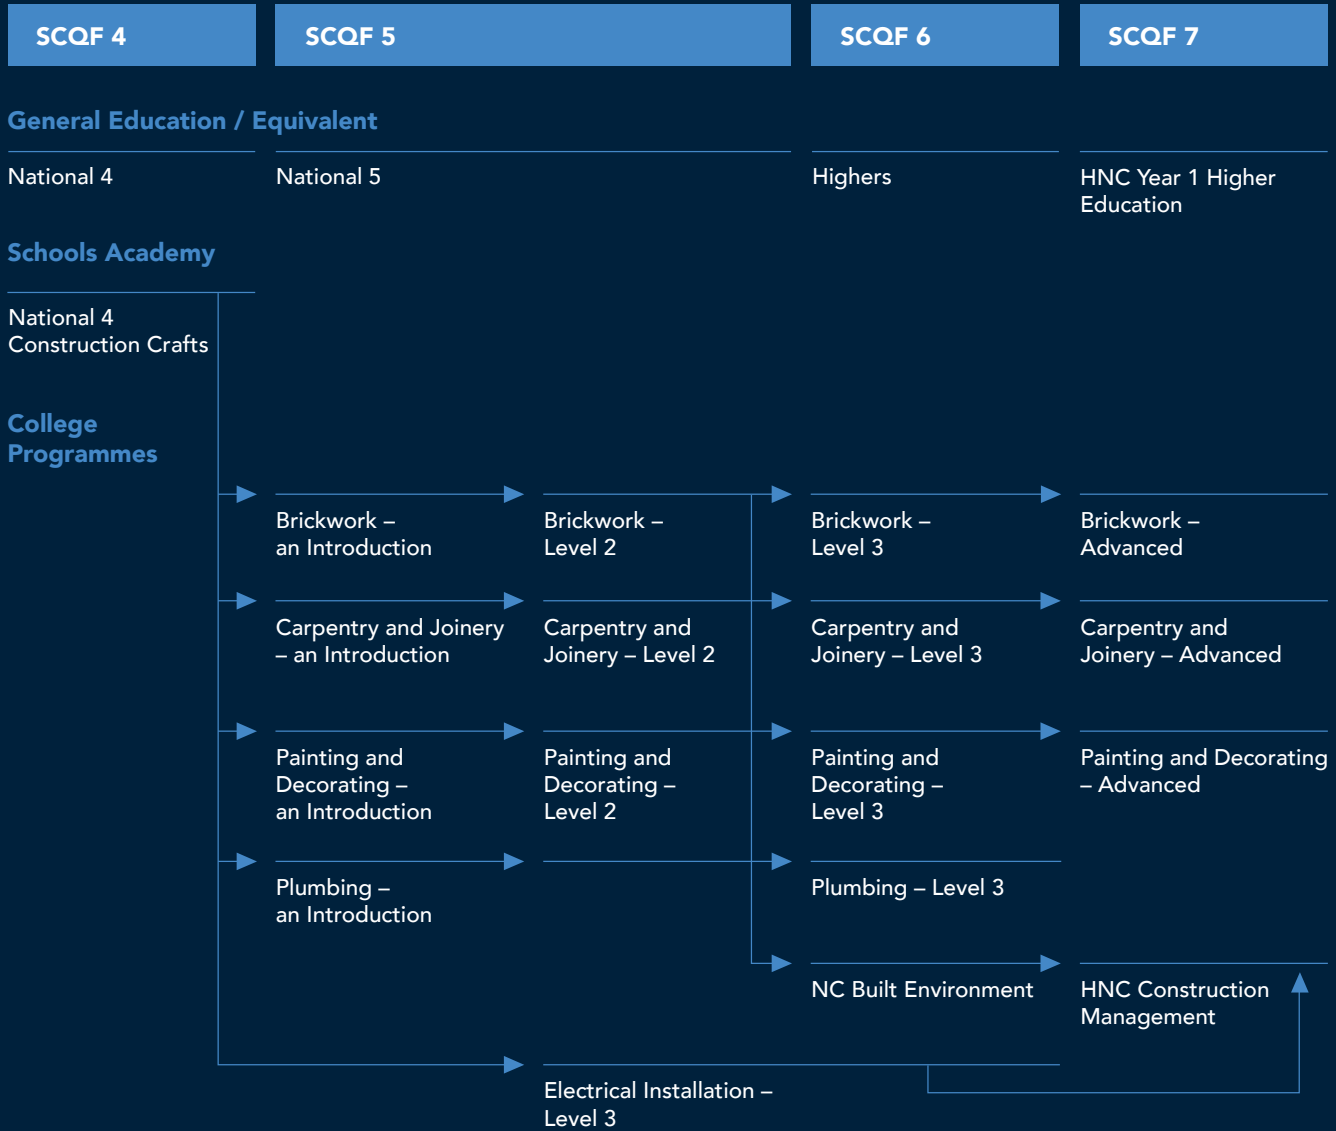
SCQF 4

SCQF 5

SCQF 6

SCQF 7

General Education / Equivalent

National 4

National 5

Highers

HNC Year 1 Higher Education

Schools Academy

National 4 Construction Crafts

College Programmes

Brickwork – an Introduction

Brickwork – Level 2

Brickwork – Level 3

Brickwork – Advanced

Carpentry and Joinery – an Introduction

Carpentry and Joinery – Level 2

Carpentry and Joinery – Level 3

Carpentry and Joinery – Advanced

Painting and Decorating – an Introduction

Painting and Decorating – Level 2

Painting and Decorating – Level 3

Painting and Decorating – Advanced

Plumbing – an Introduction

Plumbing – Level 3

NC Built Environment

HNC Construction Management

Electrical Installation – Level 3